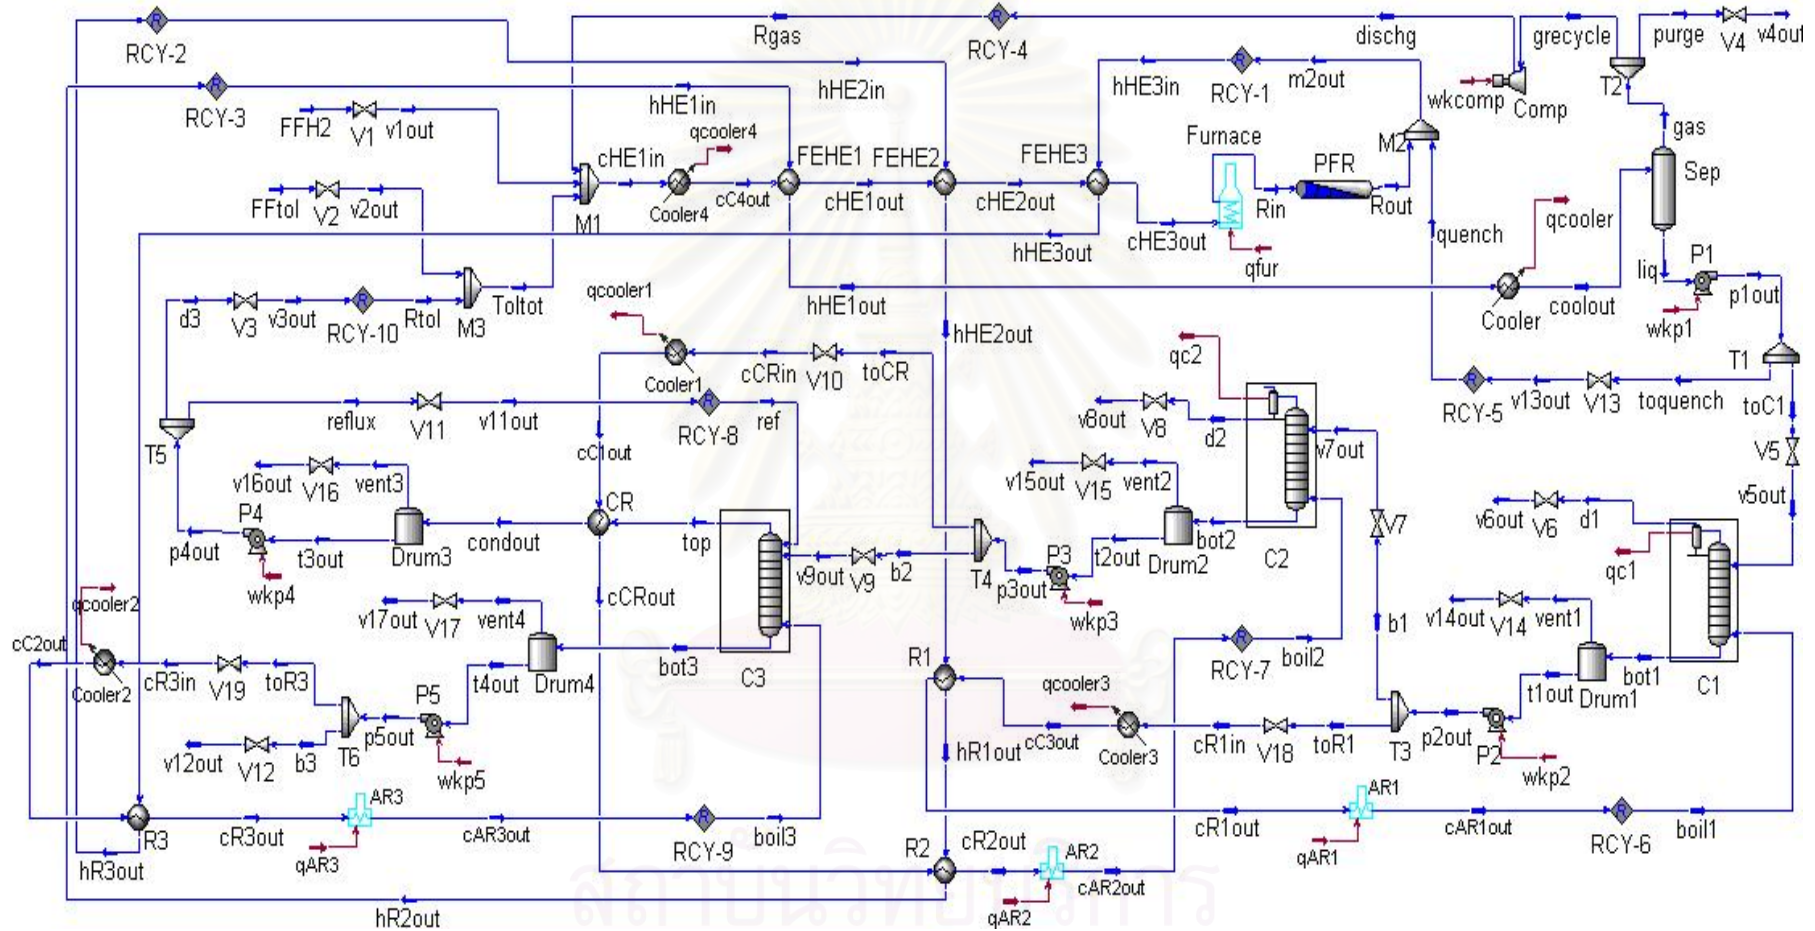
RCY-2
Rgas
RCY-4
dischg
grecycle
purge
V4
v4out
RCY-3
FFH2
V1
v1out
hHE1in
hHE2in
hHE3in
RCY-1
m2out
wkcomp
Comp
T2
qcooler4
cHE1in
FEHE1
FEHE2
FEHE3
Furnace
PFR
M2
gas
Sep
FFtol
V2
v2out
M1
Cooler4
cC4out
cHE1out
cHE2out
Rin
Rout
qcooler
quench
cHE3out
hHE3out
qfur
Toltot
liq
P1
d3
V3
v3out
RCY-10
Rtol
M3
qcooler1
hHE1out
Cooler
coolout
p1out
wkp1
hHE2out
qc2
T1
Cooler1
cCRin
V10
toCR
RCY-5
v13out
V13
toquench
toC1
reflux
V11
v11out
RCY-8
ref
v8out
V8
d2
T5
cC1out
v7out
V5
v16out
V16
vent3
v15out
V15
vent2
CR
v5out
P4
v6out
V6
d1
Drum3
condout
top
bot2
V7
p4out
t3out
v9out
V9
b2
T4
P3
t2out
Drum2
C2
qc1
wkp4
p3out
cCRout
qcooler2
v17out
V17
vent4
wkp3
b1
v14out
V14
vent1
cC2out
R1
RCY-7
boil2
Cooler2
cR3in
V19
toR3
t4out
Drum4
bot3
C3
bot1
C1
P5
qcooler3
t1out
Drum1
p5out
hR1out
cC3out
Cooler3
cR1in
V18
toR1
T3
p2out
v12out
V12
b3
T6
P2
wkp5
wkp2
AR3
AR1
R3
cR3out
cAR3out
cR1out
cAR1out
RCY-6
boil1
RCY-9
boil3
R2
cR2out
AR2
hR3out
qAR3
qAR1
cAR2out
hR2out
qAR2